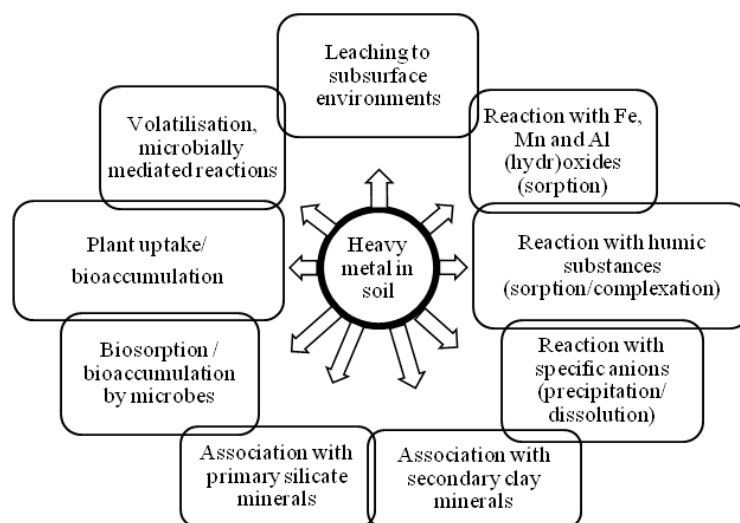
Heavy metal in soil

Leaching to subsurface environments

Reaction with Fe, Mn and Al (hydr)oxides (sorption)

Reaction with humic substances (sorption/complexation)

Reaction with specific anions (precipitation/ dissolution)

Association with secondary clay minerals

Association with primary silicate minerals

Biosorption / bioaccumulation by microbes

Plant uptake/ bioaccumulation

Volatilisation, microbially mediated reactions